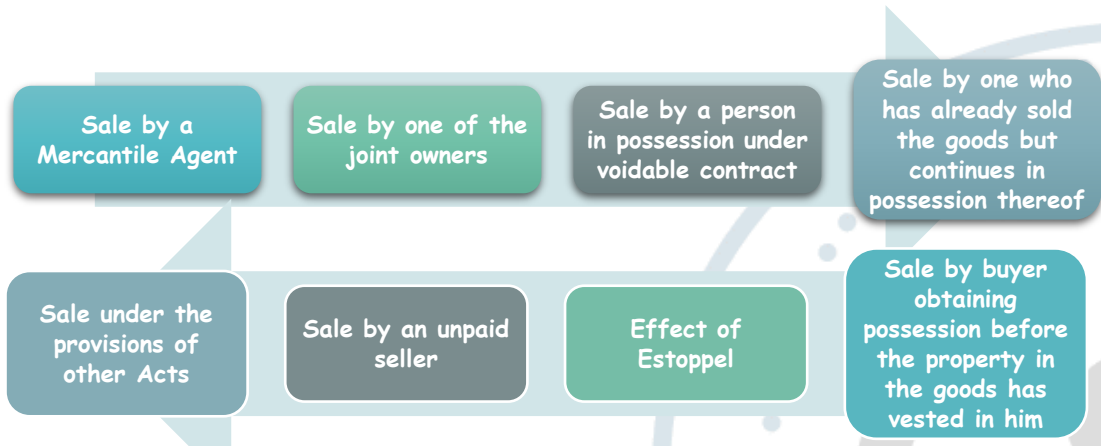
Sale by a Mercantile Agent

Sale by one of the joint owners

Sale by a person in possession under voidable contract

Sale by one who has already sold the goods but continues in possession thereof

Sale by buyer obtaining possession before the property in the goods has vested in him

Effect of Estoppel

Sale by an unpaid seller

Sale under the provisions of other Acts